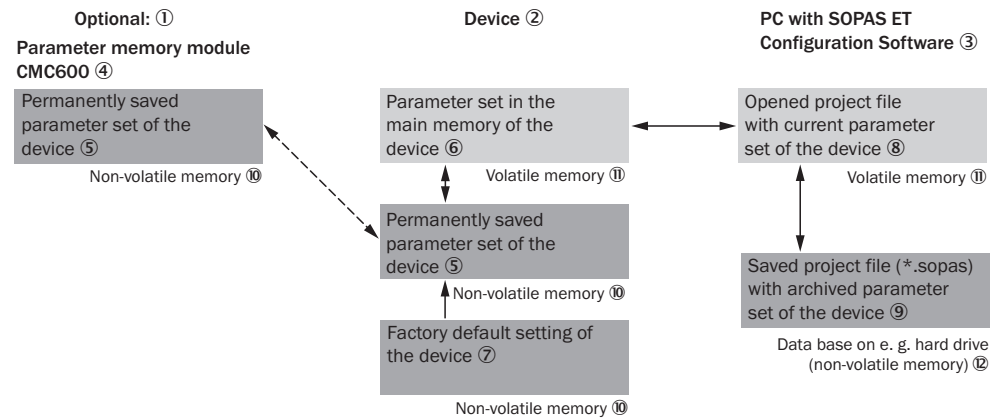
Optional: ①

Parameter memory module CMC600 ④

Permanently saved parameter set of the device ⑤

Non-volatile memory ⑩

Device ②

Parameter set in the main memory of the device ⑥

Volatile memory ⑪

Permanently saved parameter set of the device ⑤

Non-volatile memory ⑩

Factory default setting of the device ⑦

Non-volatile memory ⑩

PC with SOPAS ET Configuration Software ③

Opened project file with current parameter set of the device ⑧

Volatile memory ⑪

Saved project file (*.sopas) with archived parameter set of the device ⑨

Data base on e. g. hard drive (non-volatile memory) ⑫